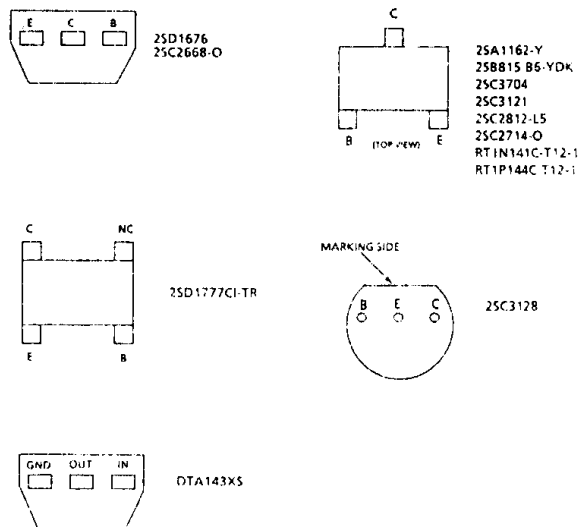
E C B

2SD1676
2SC2668-O

C

B (TOP VIEW) E

2SA1162-Y
2SB815 B6-YDK
2SC3704
2SC3121
2SC2812-L5
2SC2714-O
RT1N141C-T12-1
RT1P144C T12-1

C NC

E B

2SD1777CI-TR

MARKING SIDE

B E C

2SC3128

GND OUT IN

DTA143XS